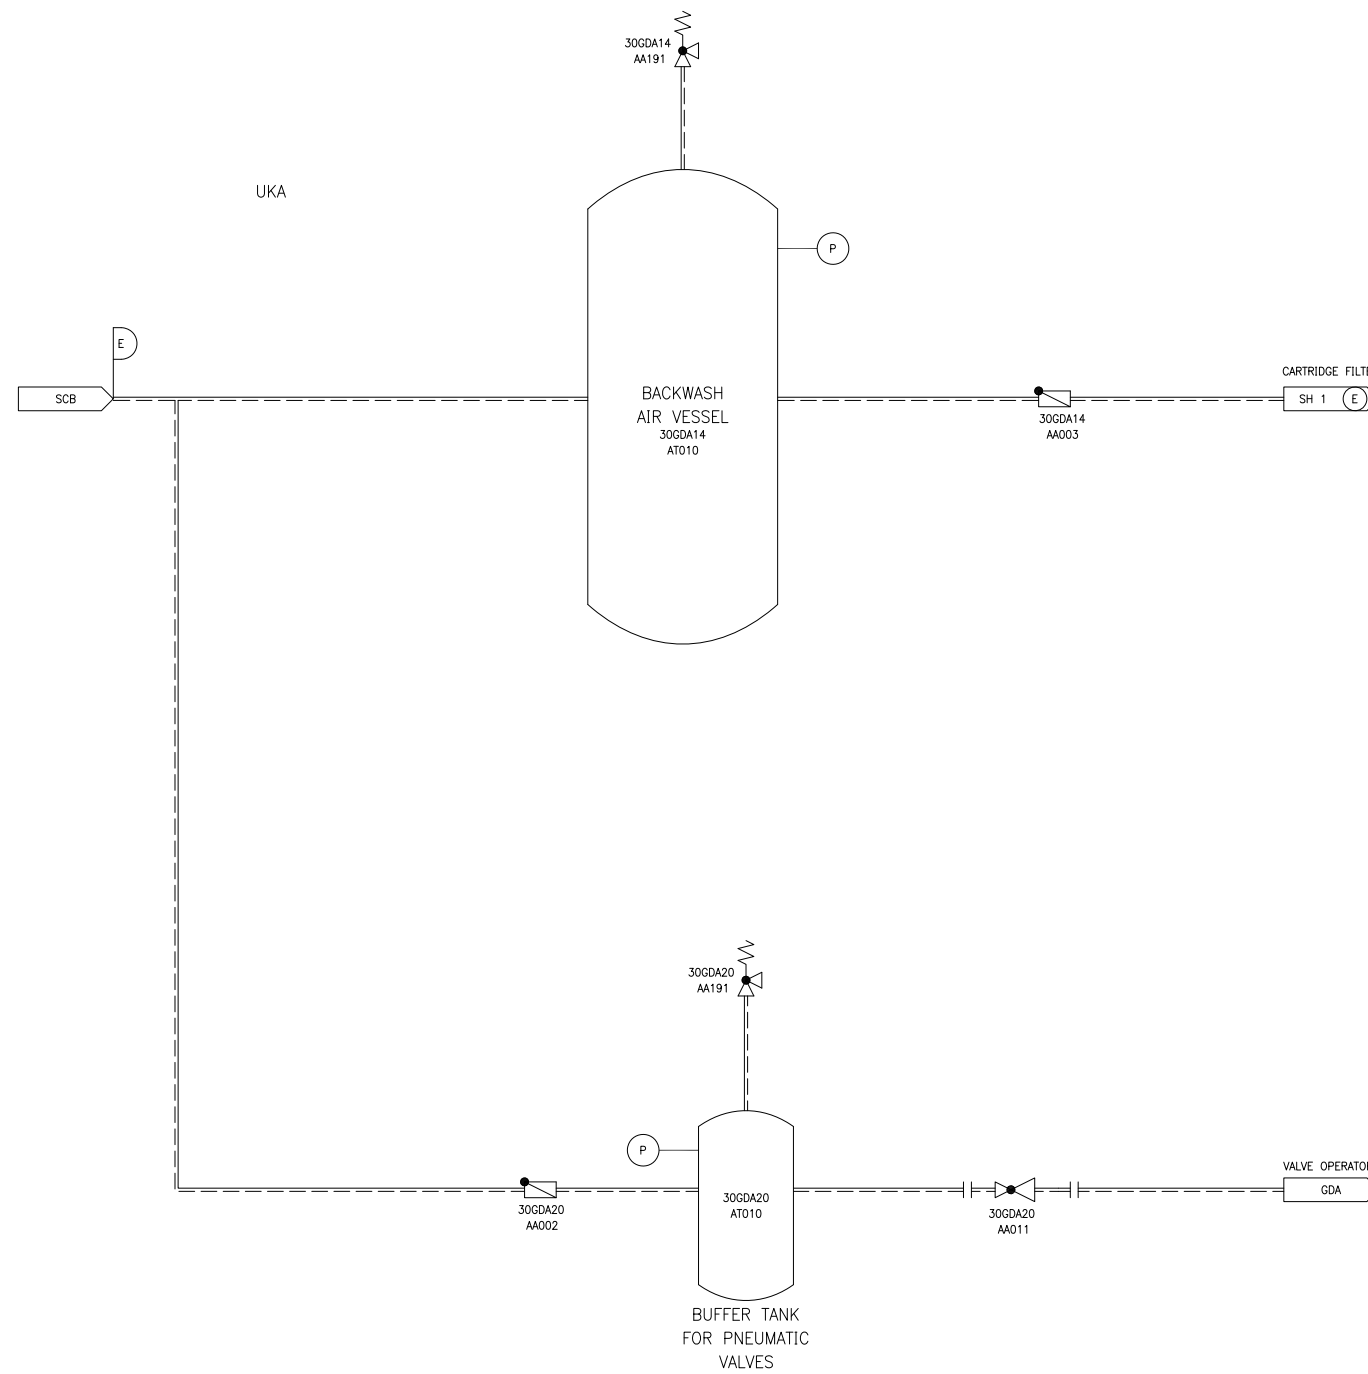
30GDA14
AA191

UKA

P

E

SCB

BACKWASH
AIR VESSEL
30GDA14
AT010

30GDA14
AA003

CARTRIDGE FILT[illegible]

SH 1

E

30GDA20
AA191

P

30GDA20
AA002

30GDA20
AT010

30GDA20
AA011

VALVE OPERATO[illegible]

GDA

BUFFER TANK
FOR PNEUMATIC
VALVES